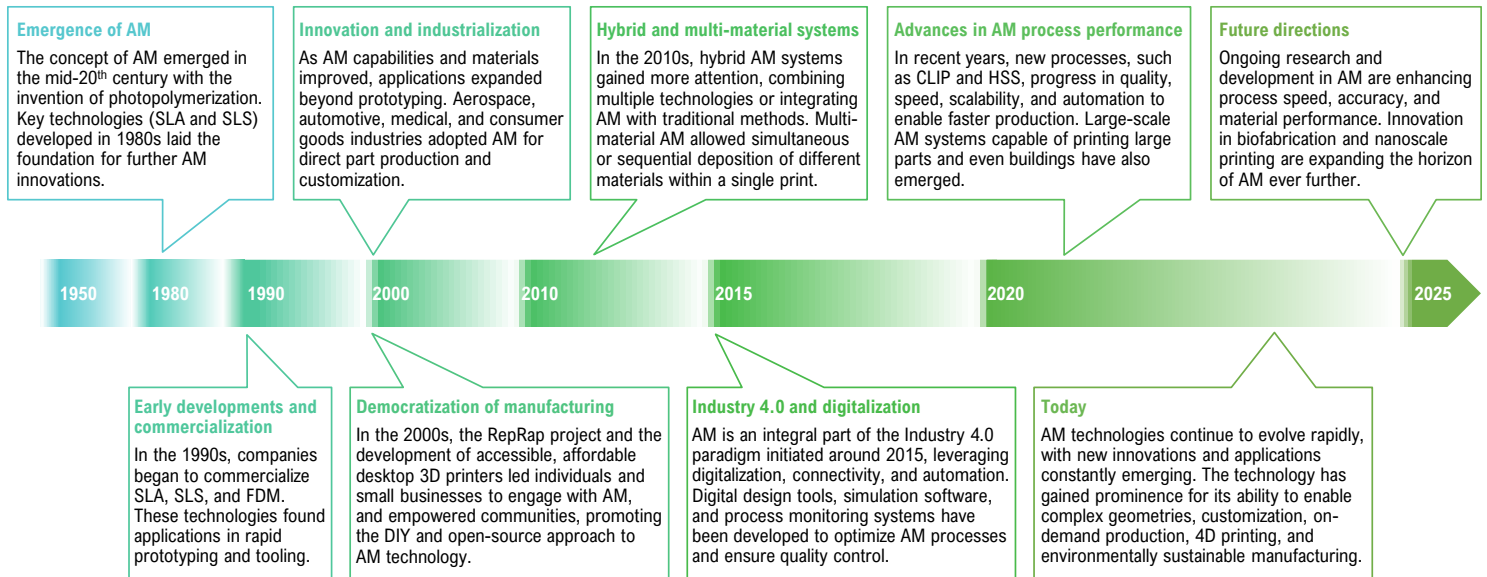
Emergence of AM
The concept of AM emerged in the mid-20$^{th}$ century with the invention of photopolymerization. Key technologies (SLA and SLS) developed in 1980s laid the foundation for further AM innovations.

Innovation and industrialization
As AM capabilities and materials improved, applications expanded beyond prototyping. Aerospace, automotive, medical, and consumer goods industries adopted AM for direct part production and customization.

Hybrid and multi-material systems
In the 2010s, hybrid AM systems gained more attention, combining multiple technologies or integrating AM with traditional methods. Multimaterial AM allowed simultaneous or sequential deposition of different materials within a single print.

Advances in AM process performance
In recent years, new processes, such as CLIP and HSS, progress in quality, speed, scalability, and automation to enable faster production. Large-scale AM systems capable of printing large parts and even buildings have also emerged.

Future directions
Ongoing research and development in AM are enhancing process speed, accuracy, and material performance. Innovation in biofabrication and nanoscale printing are expanding the horizon of AM ever further.

1950 1980 1990 2000 2010 2015 2020 2025

Early developments and commercialization
In the 1990s, companies began to commercialize SLA, SLS, and FDM. These technologies found applications in rapid prototyping and tooling.

Democratization of manufacturing
In the 2000s, the RepRap project and the development of accessible, affordable desktop 3D printers led individuals and small businesses to engage with AM, and empowered communities, promoting the DIY and open-source approach to AM technology.

Industry 4.0 and digitalization
AM is an integral part of the Industry 4.0 paradigm initiated around 2015, leveraging digitalization, connectivity, and automation. Digital design tools, simulation software, and process monitoring systems have been developed to optimize AM processes and ensure quality control.

Today
AM technologies continue to evolve rapidly, with new innovations and applications constantly emerging. The technology has gained prominence for its ability to enable complex geometries, customization, on-demand production, 4D printing, and environmentally sustainable manufacturing.